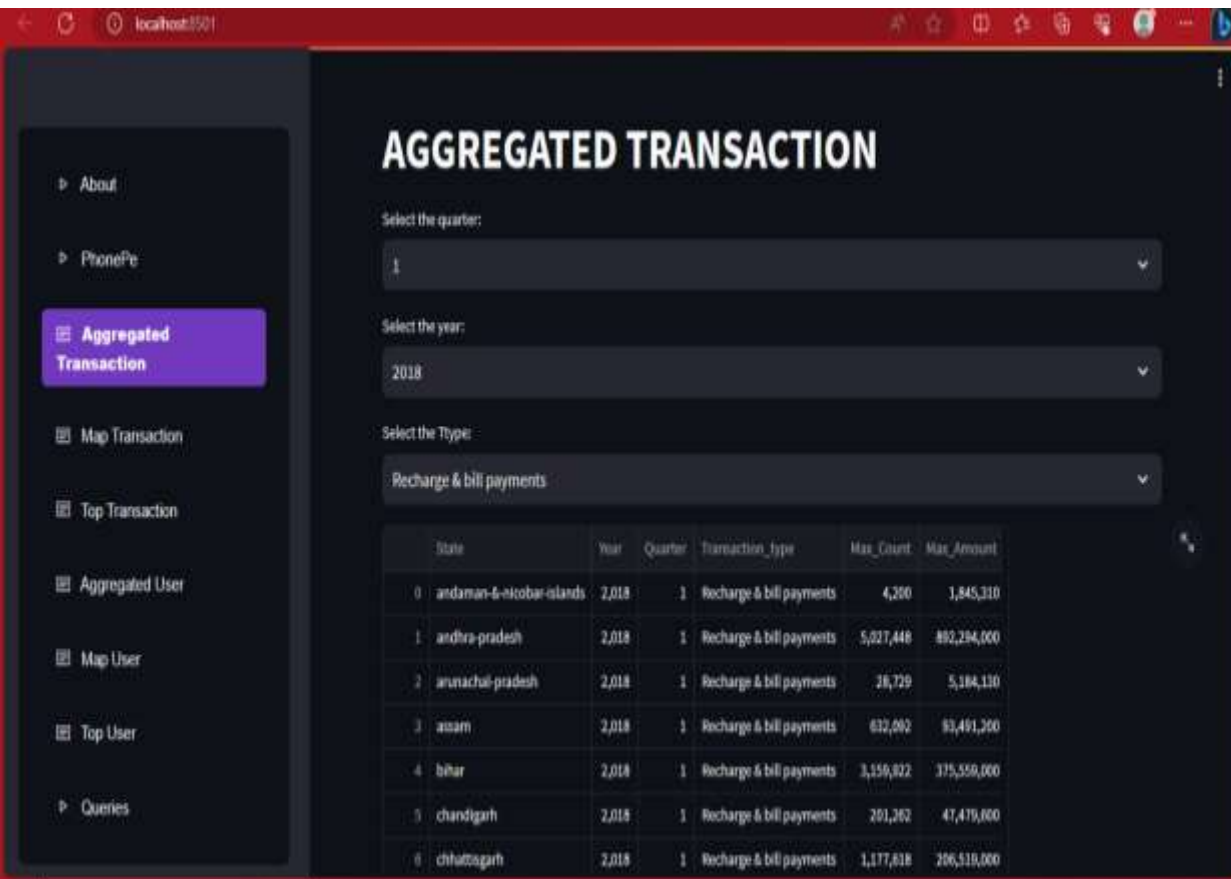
localhost:8501

About

PhonePe

Aggregated Transaction

Map Transaction

Top Transaction

Aggregated User

Map User

Top User

Queries

AGGREGATED TRANSACTION

Select the quarter:

1

Select the year:

2018

Select the Ttype:

Recharge & bill payments

| | State | Year | Quarter | Transaction_type | Max_Count | Max_Amount |
|---|---|---|---|---|---|---|
| 0 | andaman-&-nicobar-islands | 2,018 | 1 | Recharge & bill payments | 4,200 | 1,845,310 |
| 1 | andhra-pradesh | 2,018 | 1 | Recharge & bill payments | 5,027,448 | 892,294,000 |
| 2 | arunachal-pradesh | 2,018 | 1 | Recharge & bill payments | 28,729 | 5,184,130 |
| 3 | assam | 2,018 | 1 | Recharge & bill payments | 632,092 | 93,491,200 |
| 4 | bihar | 2,018 | 1 | Recharge & bill payments | 3,159,022 | 375,559,000 |
| 5 | chandigarh | 2,018 | 1 | Recharge & bill payments | 201,262 | 47,479,800 |
| 6 | chhattisgarh | 2,018 | 1 | Recharge & bill payments | 1,177,618 | 206,519,000 |